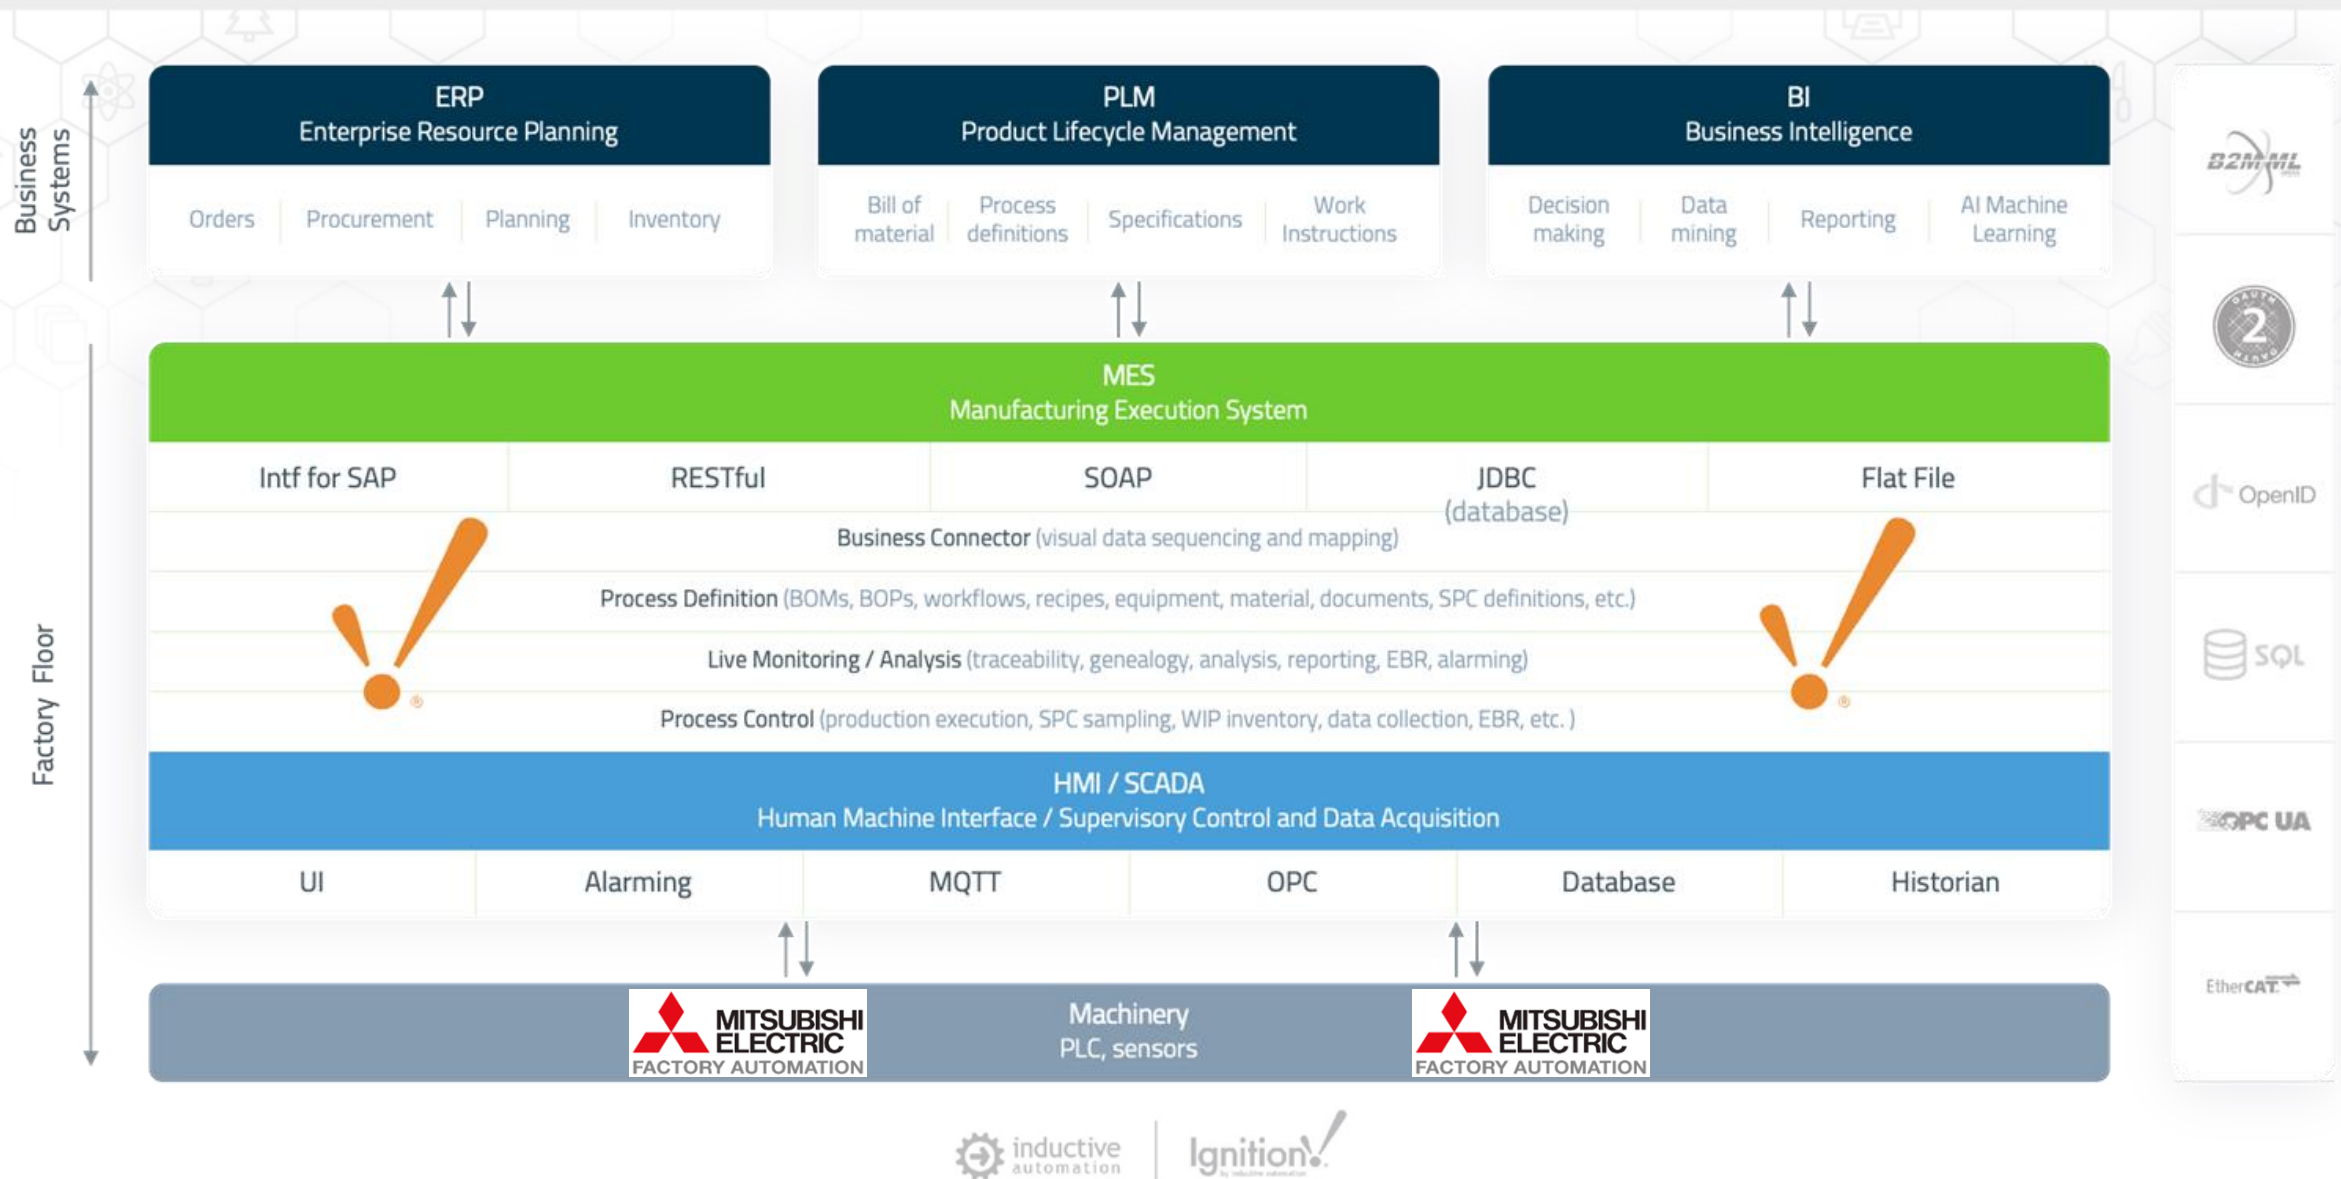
Business Systems

Factory Floor

ERP
Enterprise Resource Planning

Orders | Procurement | Planning | Inventory

PLM
Product Lifecycle Management

Bill of material | Process definitions | Specifications | Work Instructions

BI
Business Intelligence

Decision making | Data mining | Reporting | AI Machine Learning

MES
Manufacturing Execution System

Intf for SAP | RESTful | SOAP | JDBC (database) | Flat File

Business Connector (visual data sequencing and mapping)

Process Definition (BOMs, BOPs, workflows, recipes, equipment, material, documents, SPC definitions, etc.)

Live Monitoring / Analysis (traceability, genealogy, analysis, reporting, EBR, alarming)

Process Control (production execution, SPC sampling, WIP inventory, data collection, EBR, etc. )

HMI / SCADA
Human Machine Interface / Supervisory Control and Data Acquisition

UI | Alarming | MQTT | OPC | Database | Historian

MITSUBISHI ELECTRIC FACTORY AUTOMATION

Machinery
PLC, sensors

MITSUBISHI ELECTRIC FACTORY AUTOMATION

B2MML

2

OpenID

SQL

OPC UA

EtherCAT

inductive automation | Ignition